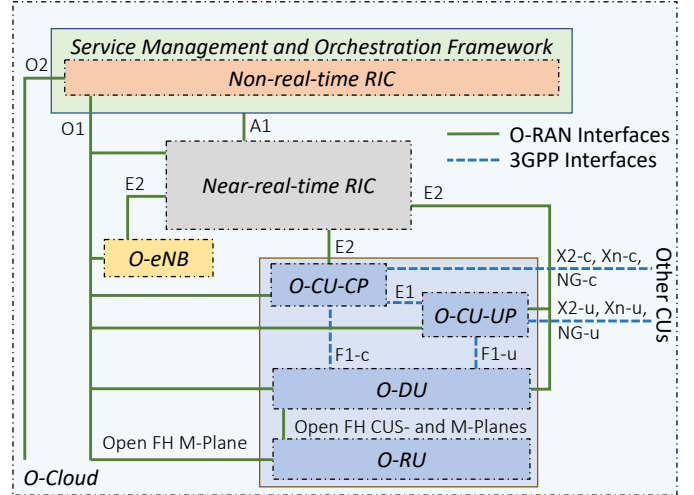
Service Management and Orchestration Framework

O2

Non-real-time RIC

O1

A1

O-RAN Interfaces

3GPP Interfaces

E2

Near-real-time RIC

E2

O-eNB

E2

X2-c, Xn-c, NG-c

Other CUs

O-CU-CP

E1

O-CU-UP

X2-u, Xn-u, NG-u

F1-c

F1-u

O-DU

Open FH CUS- and M-Planes

Open FH M-Plane

O-RU

O-Cloud